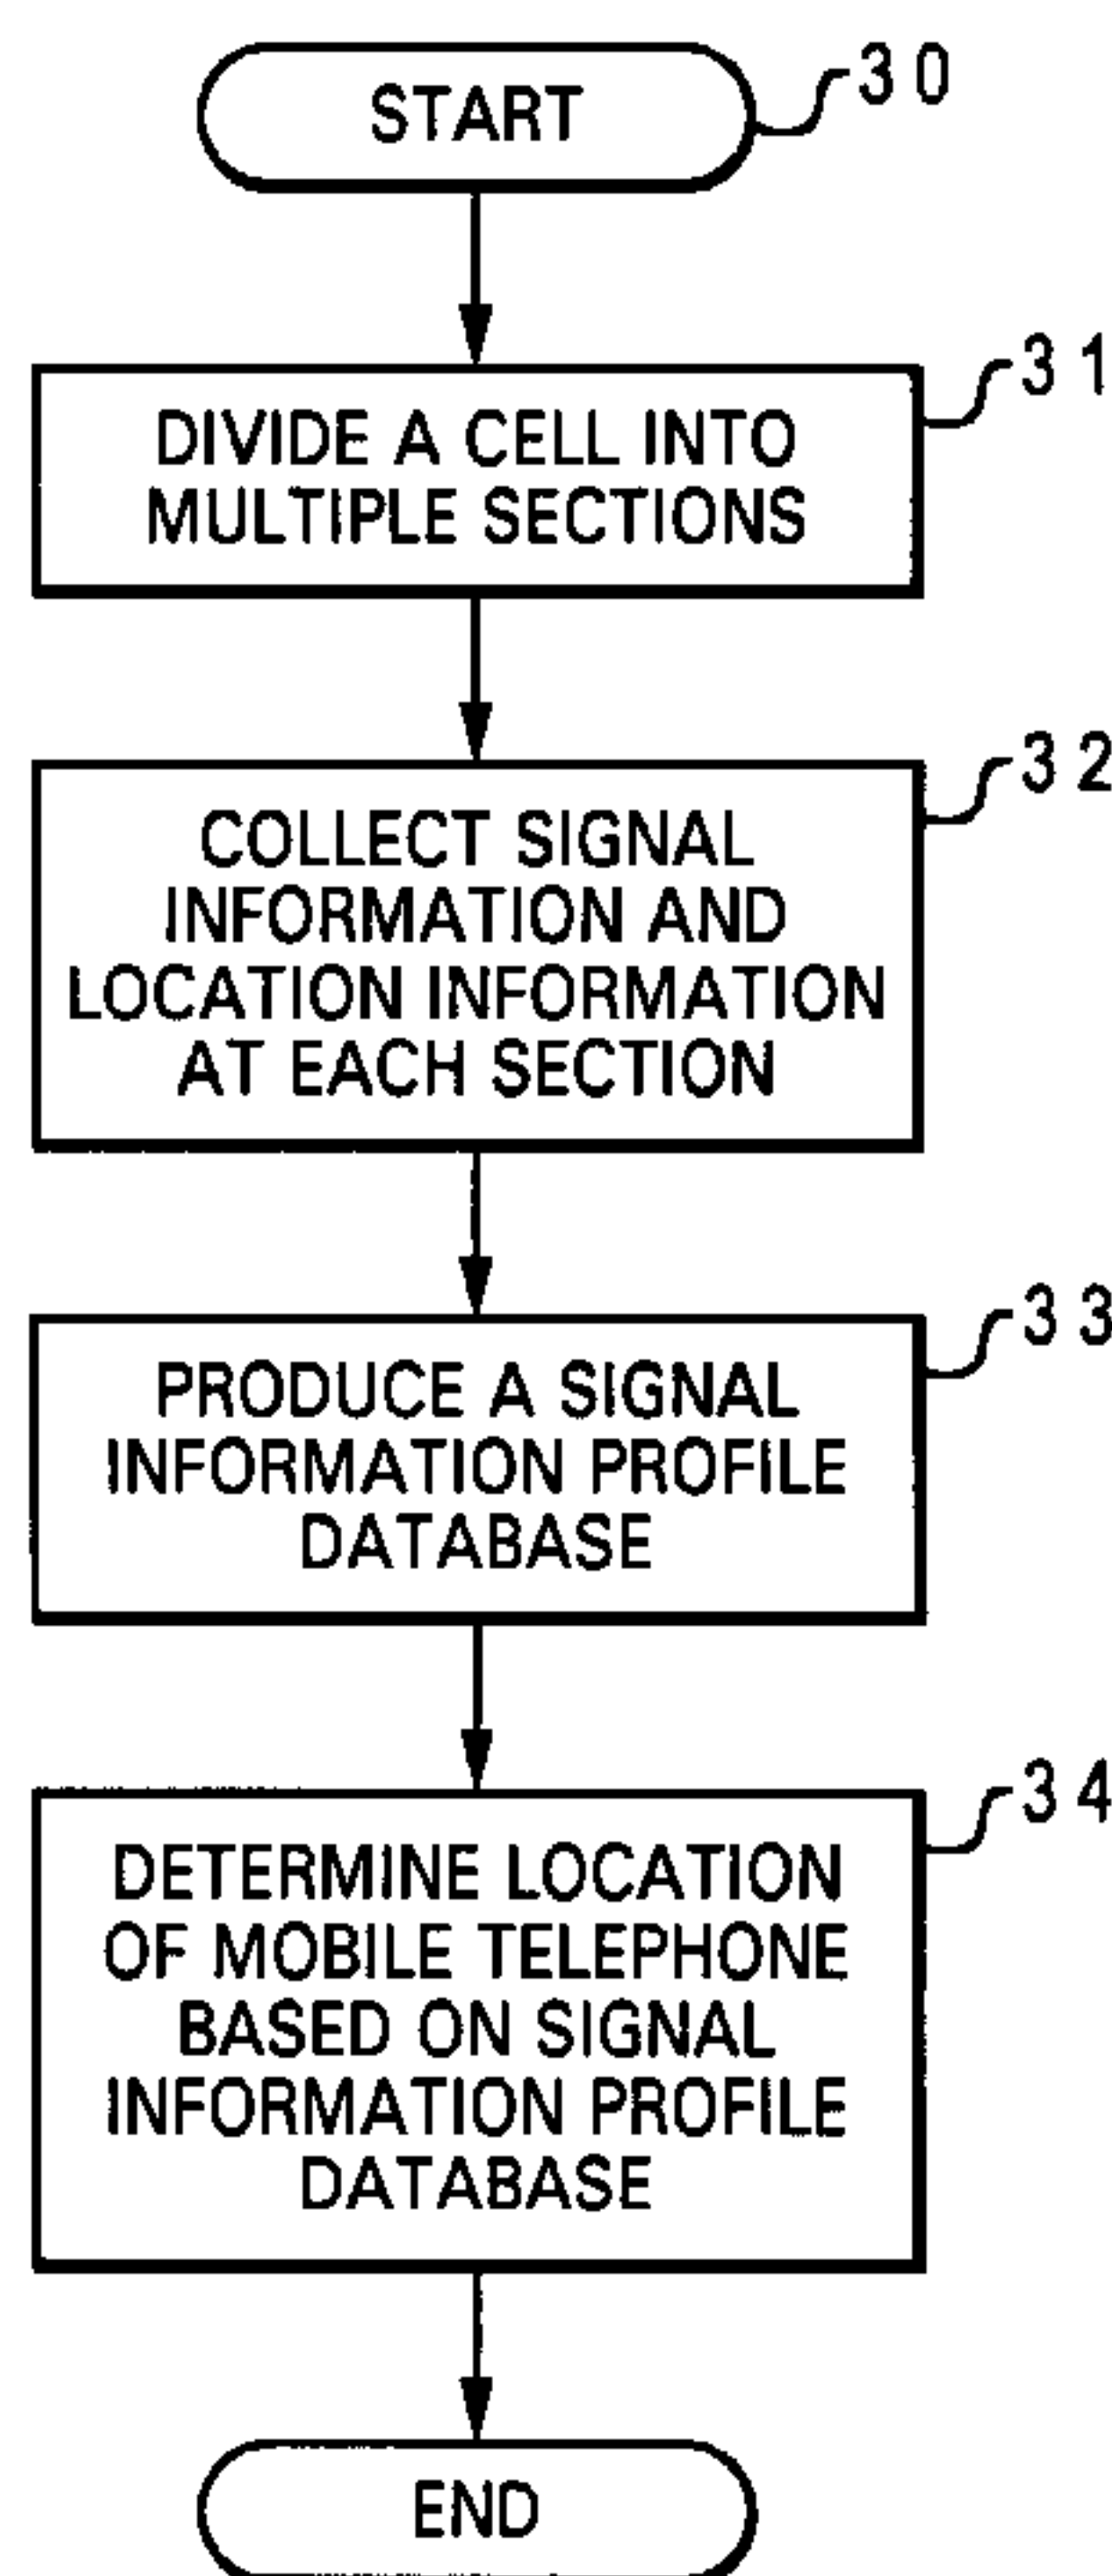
START
30

DIVIDE A CELL INTO MULTIPLE SECTIONS
31

COLLECT SIGNAL INFORMATION AND LOCATION INFORMATION AT EACH SECTION
32

PRODUCE A SIGNAL INFORMATION PROFILE DATABASE
33

DETERMINE LOCATION OF MOBILE TELEPHONE BASED ON SIGNAL INFORMATION PROFILE DATABASE
34

END